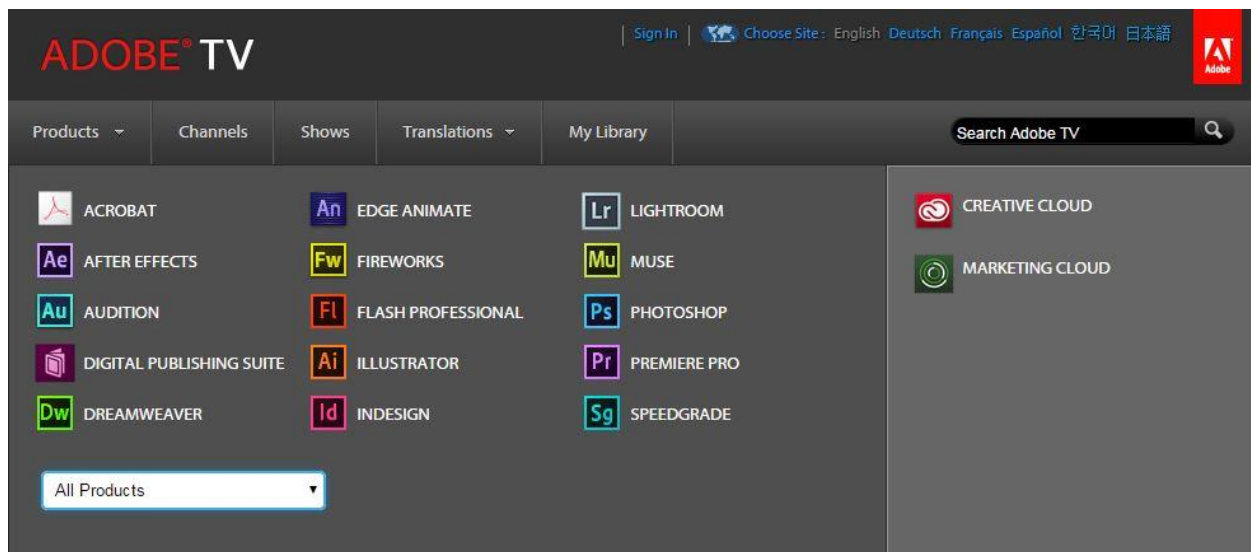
ADOBE® TV

Sign In | Choose Site: English Deutsch Français Español 한국어 日本語

Adobe

Products Channels Shows Translations My Library

Search Adobe TV

ACROBAT
Ae AFTER EFFECTS
Au AUDITION
DIGITAL PUBLISHING SUITE
Dw DREAMWEAVER

An EDGE ANIMATE
Fw FIREWORKS
Fl FLASH PROFESSIONAL
Ai ILLUSTRATOR
Id INDESIGN

Lr LIGHTROOM
Mu MUSE
Ps PHOTOSHOP
Pr PREMIERE PRO
Sg SPEEDGRADE

All Products

CREATIVE CLOUD
MARKETING CLOUD